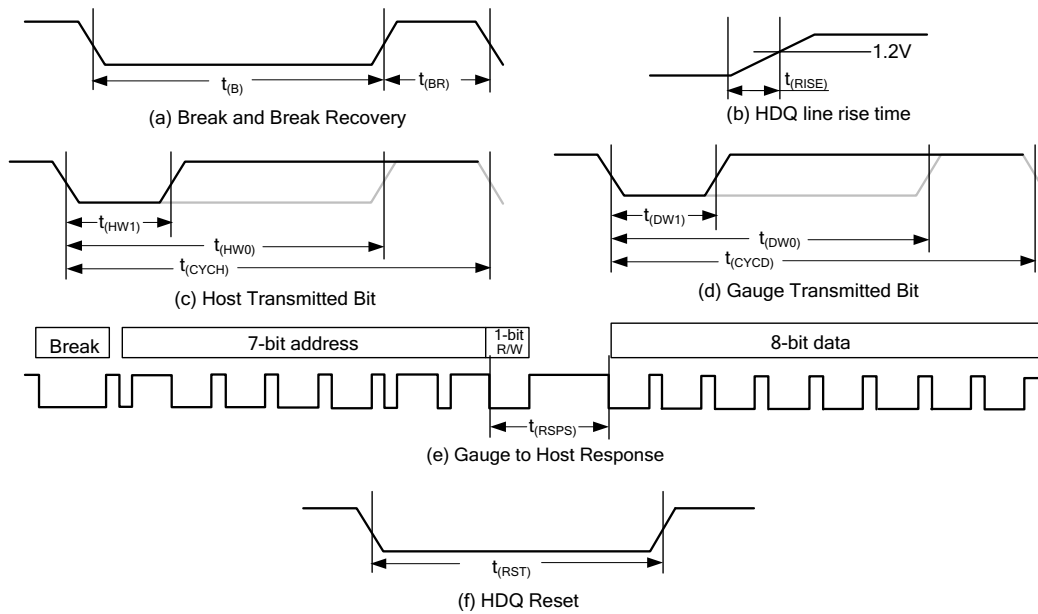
$t_{(B)}$

$t_{(BR)}$

(a) Break and Break Recovery

1.2V

$t_{(RISE)}$

(b) HDQ line rise time

$t_{(HW1)}$

$t_{(HW0)}$

$t_{(CYCH)}$

(c) Host Transmitted Bit

$t_{(DW1)}$

$t_{(DW0)}$

$t_{(CYCD)}$

(d) Gauge Transmitted Bit

Break

7-bit address

1-bit R/W

8-bit data

$t_{(RSPS)}$

(e) Gauge to Host Response

$t_{(RST)}$

(f) HDQ Reset